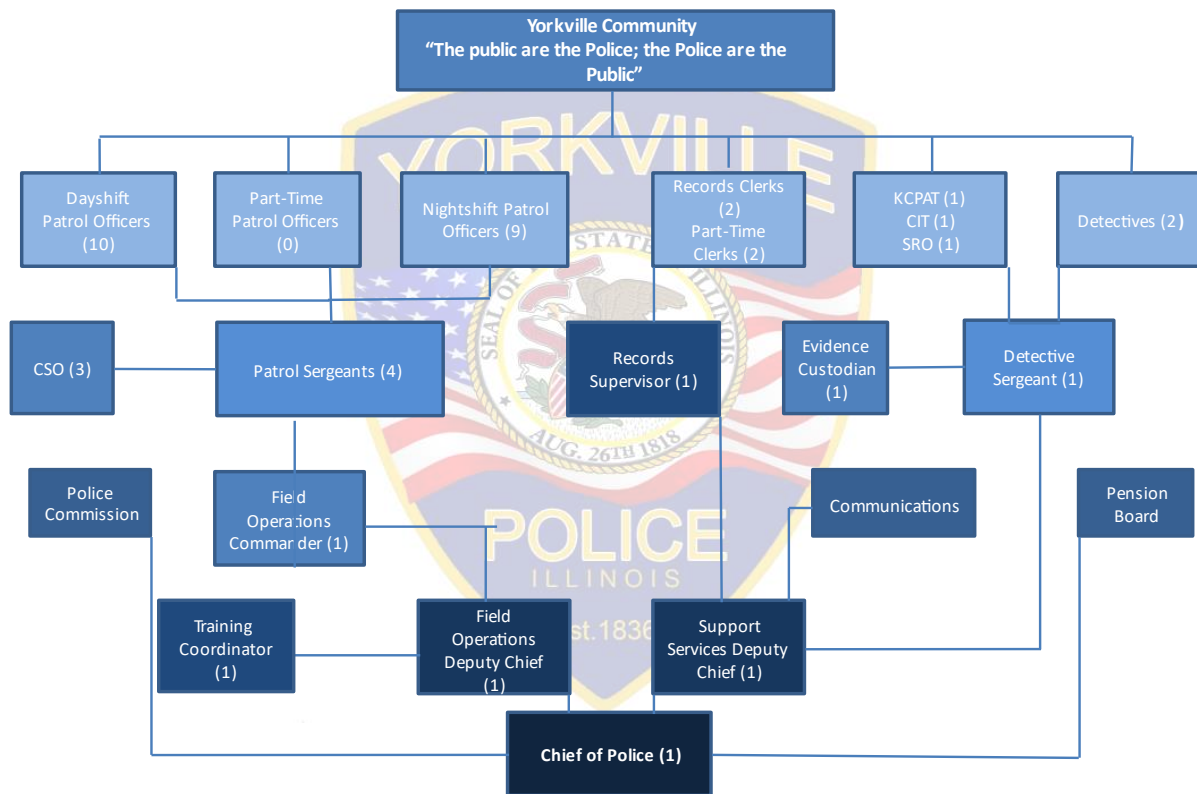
Yorkville Community
"The public are the Police; the Police are the Public"

Dayshift Patrol Officers (10)

Part-Time Patrol Officers (0)

Nightshift Patrol Officers (9)

Records Clerks (2) Part-Time Clerks (2)

KCPAT (1) CIT (1) SRO (1)

Detectives (2)

CSO (3)

Patrol Sergeants (4)

Records Supervisor (1)

Evidence Custodian (1)

Detective Sergeant (1)

Police Commission

Field Operations Commander (1)

Communications

Pension Board

Training Coordinator (1)

Field Operations Deputy Chief (1)

Support Services Deputy Chief (1)

Chief of Police (1)

YORKVILLE
SEAL OF THE STATE OF ILLINOIS
AUG. 26TH 1818
POLICE
ILLINOIS
Est.1836